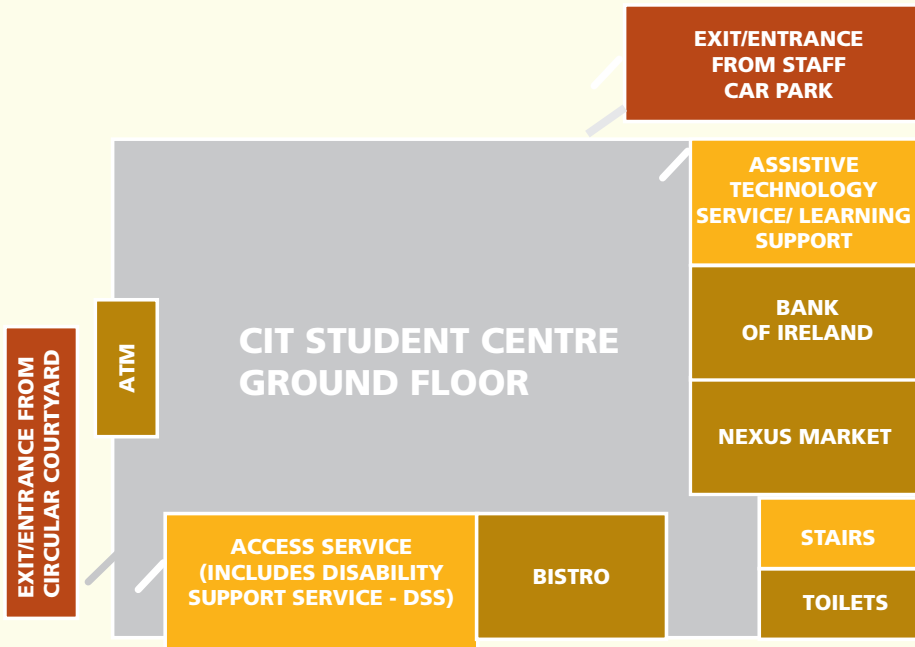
EXIT/ENTRANCE FROM STAFF CAR PARK

ASSISTIVE TECHNOLOGY SERVICE/ LEARNING SUPPORT

BANK OF IRELAND

NEXUS MARKET

CIT STUDENT CENTRE GROUND FLOOR

ATM

EXIT/ENTRANCE FROM CIRCULAR COURTYARD

ACCESS SERVICE (INCLUDES DISABILITY SUPPORT SERVICE - DSS)

BISTRO

STAIRS

TOILETS